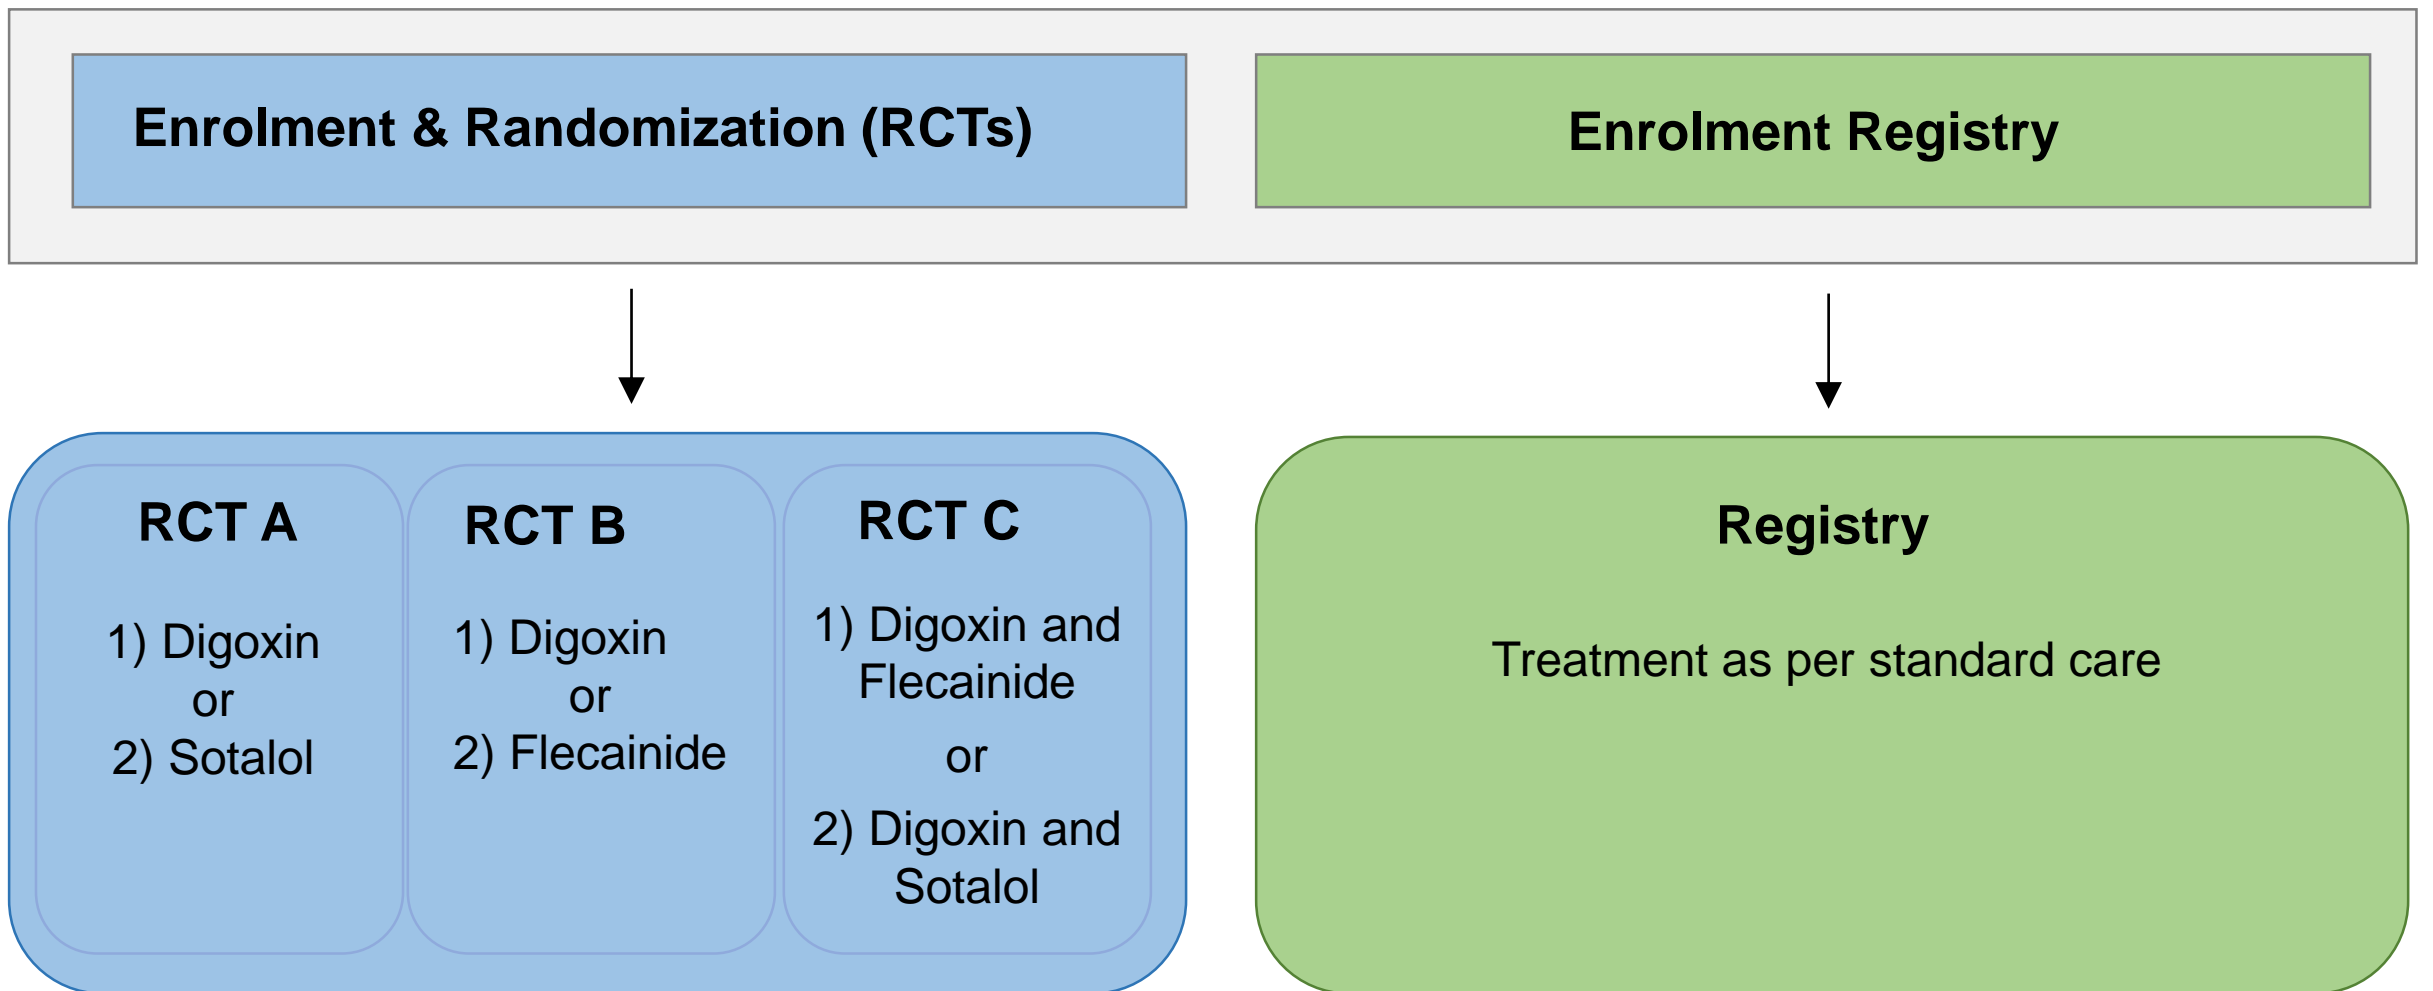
Enrolment & Randomization (RCTs)

Enrolment Registry

RCT A

1) Digoxin
or
2) Sotalol

RCT B

1) Digoxin
or
2) Flecainide

RCT C

1) Digoxin and Flecainide

or

2) Digoxin and Sotalol

Registry

Treatment as per standard care